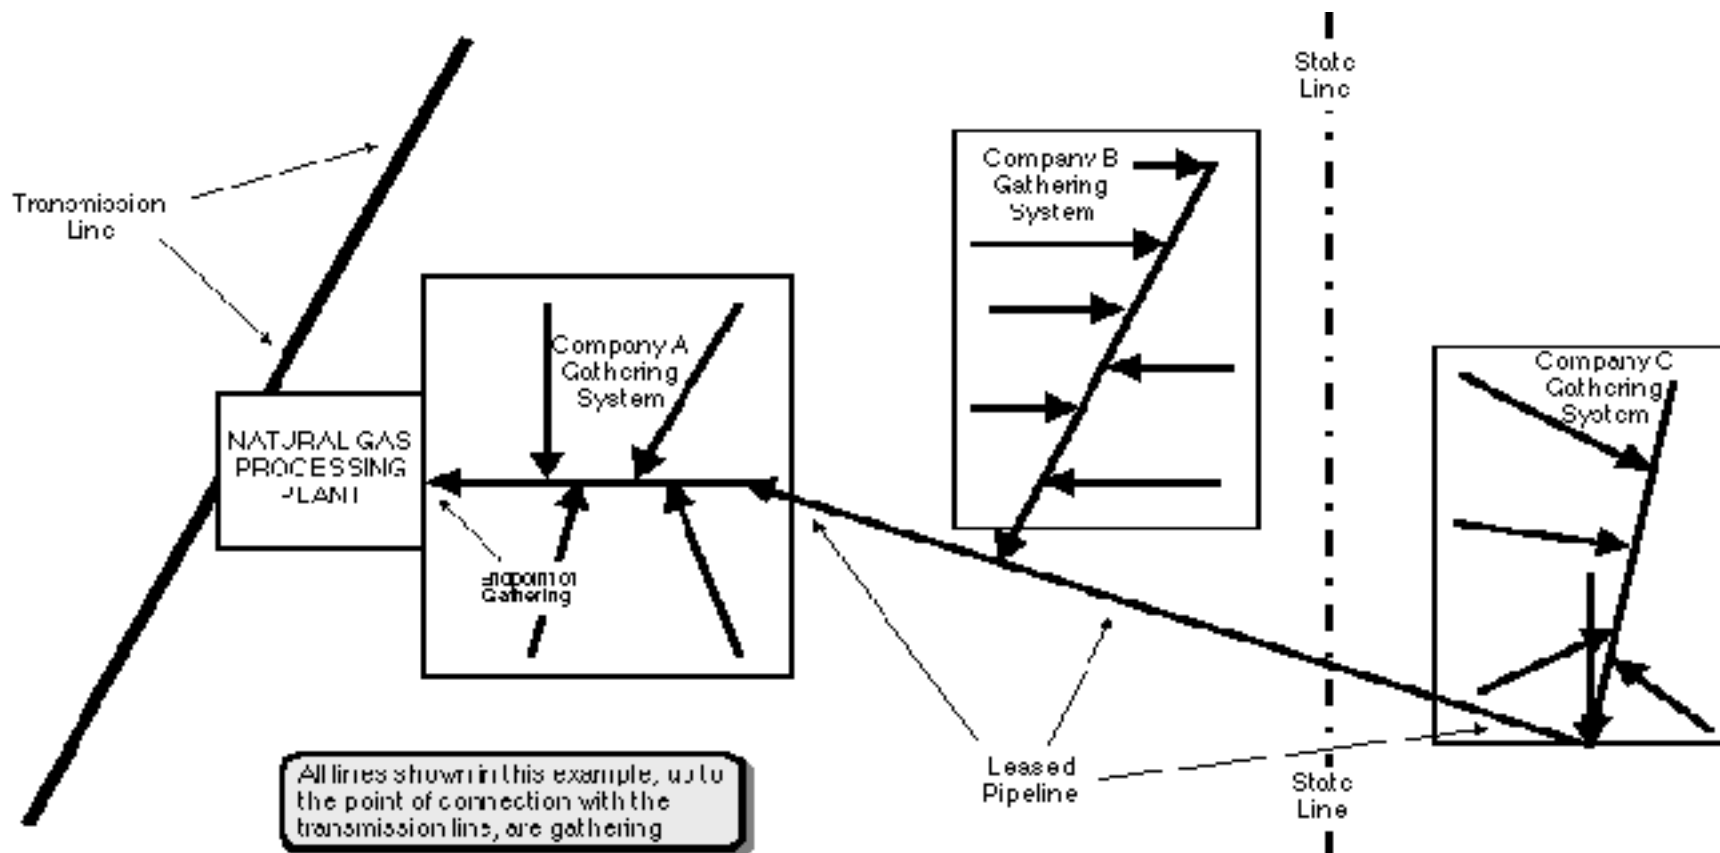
State Line

Transmission Line

Company B Gathering System

Company A Gathering System

NATURAL GAS PROCESSING PLANT

Company C Gathering System

Endpoint of Gathering

All lines shown in this example, up to the point of connection with the transmission lines, are gathering

Leased Pipeline

State Line